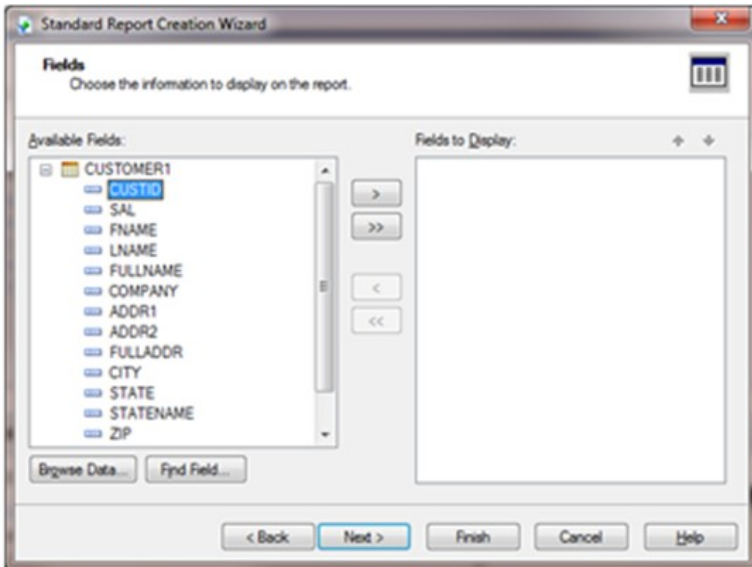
Standard Report Creation Wizard

Fields
Choose the information to display on the report.

Available Fields:

CUSTOMER1
CUSTID
SAL
FNAME
LNAME
FULLNAME
COMPANY
ADDR1
ADDR2
FULLADDR
CITY
STATE
STATENAME
ZIP

Fields to Display:

>
>>
<
<<

Browse Data...
Find Field...

< Back
Next >
Finish
Cancel
Help